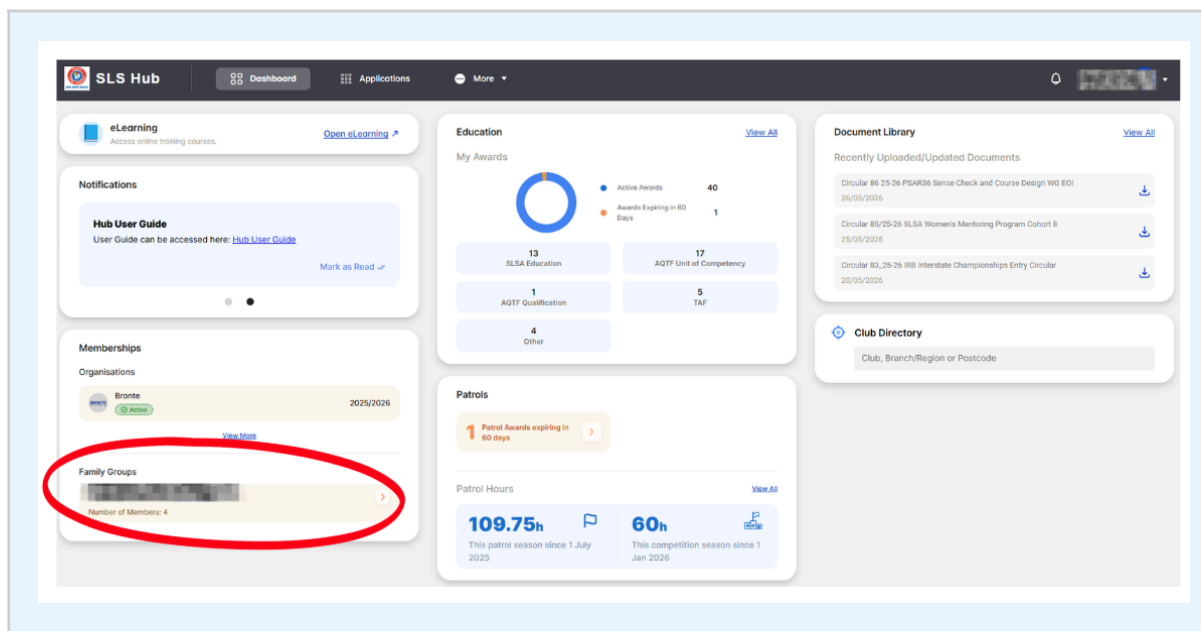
SLS Hub
Dashboard
Applications
More

eLearning
Access online training courses.
Open eLearning

Notifications
Hub User Guide
User Guide can be accessed here: Hub User Guide
Mark as Read

Memberships
Organisations
Bronte
Active
2025/2026
View More

Family Groups
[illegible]
Number of Members: 4

Education
View All
My Awards
Active Awards 40
Awards Expiring in 60 Days 1

| 13 SLSA Education | 17 AQTF Unit of Competency |
|---|---|
| 1 AQTF Qualification | 5 TAF |
| 4 Other | |

Patrols
1 Patrol Awards expiring in 60 days

Patrol Hours
View All
109.75h
This patrol season since 1 July 2025
60h
This competition season since 1 Jan 2026

Document Library
View All
Recently Uploaded/Updated Documents
Circular 86 25-26 PSAR36 Sense Check and Course Design WG EOI
26/05/2026
Circular 85/25-26 SLSA Women's Mentoring Program Cohort 8
25/05/2026
Circular 83_25-26 IRB Interstate Championships Entry Circular
20/05/2026

Club Directory
Club, Branch/Region or Postcode